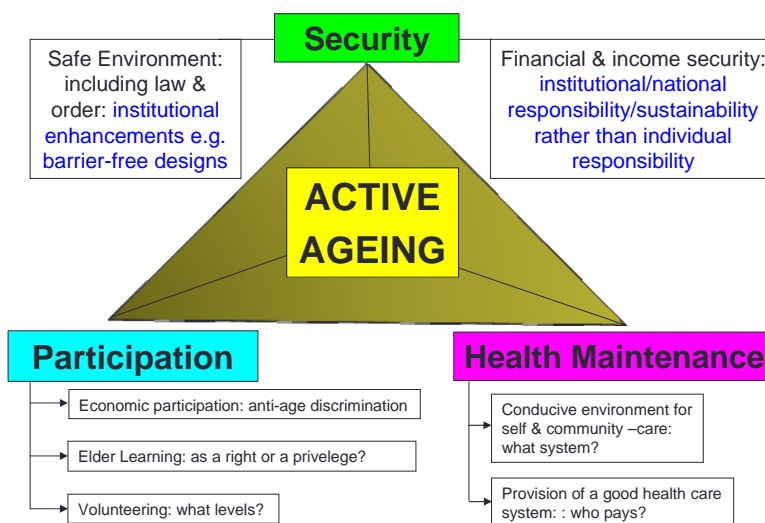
Security

Safe Environment: including law & order: institutional enhancements e.g. barrier-free designs

Financial & income security: institutional/national responsibility/sustainability rather than individual responsibility

ACTIVE AGEING

Participation

Economic participation: anti-age discrimination

Elder Learning: as a right or a privelege?

Volunteering: what levels?

Health Maintenance

Conducive environment for self & community –care: what system?

Provision of a good health care system: : who pays?